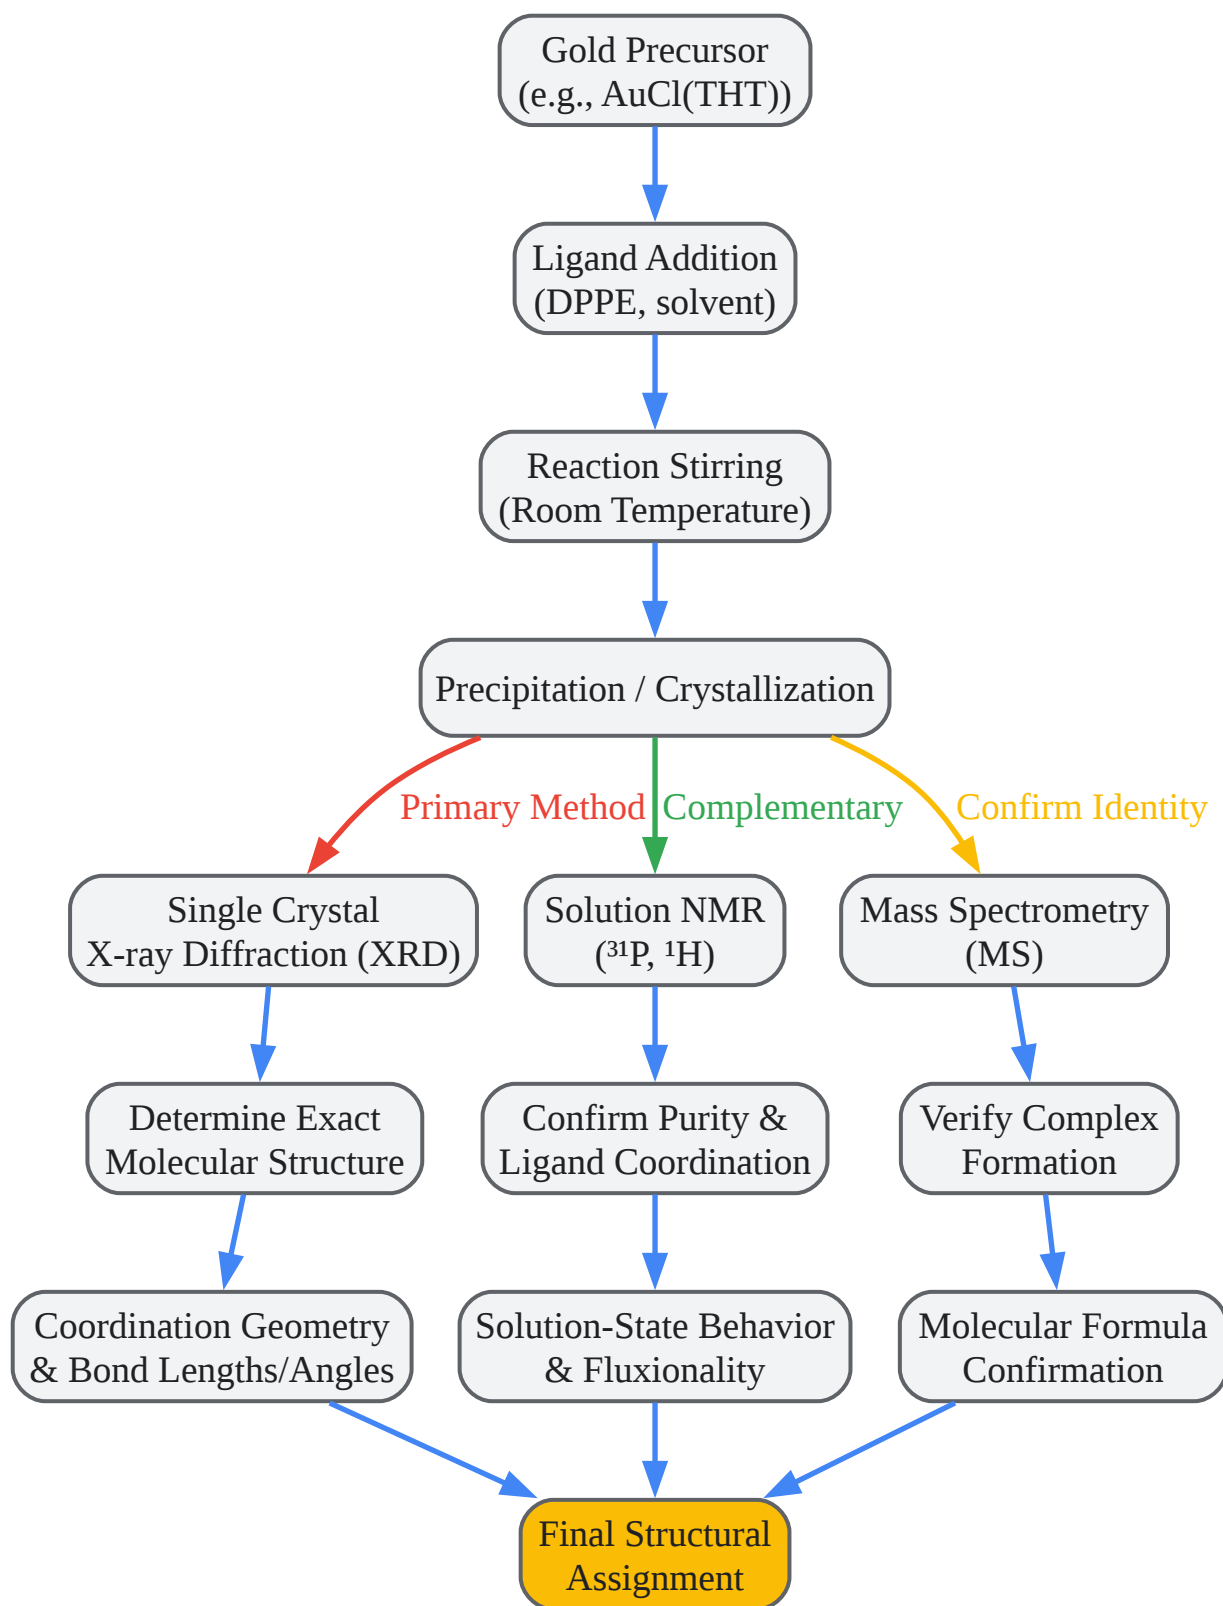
Gold Precursor
(e.g., AuCl(THT))

Ligand Addition
(DPPE, solvent)

Reaction Stirring
(Room Temperature)

Precipitation / Crystallization

Primary Method

Complementary

Confirm Identity

Single Crystal
X-ray Diffraction (XRD)

Solution NMR
($^{31}$P, $^{1}$H)

Mass Spectrometry
(MS)

Determine Exact
Molecular Structure

Confirm Purity &
Ligand Coordination

Verify Complex
Formation

Coordination Geometry
& Bond Lengths/Angles

Solution-State Behavior
& Fluxionality

Molecular Formula
Confirmation

Final Structural
Assignment